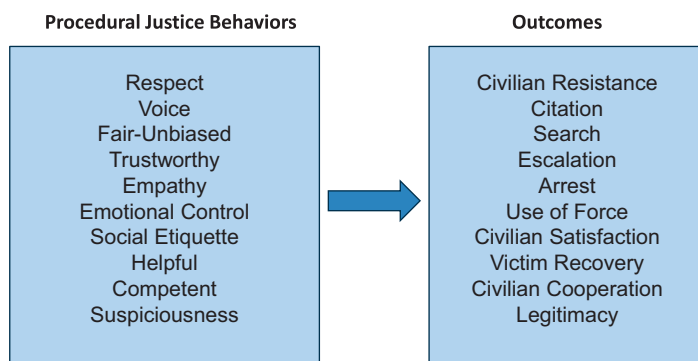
**Procedural Justice Behaviors**

Respect
Voice
Fair-Unbiased
Trustworthy
Empathy
Emotional Control
Social Etiquette
Helpful
Competent
Suspiciousness

**Outcomes**

Civilian Resistance
Citation
Search
Escalation
Arrest
Use of Force
Civilian Satisfaction
Victim Recovery
Civilian Cooperation
Legitimacy